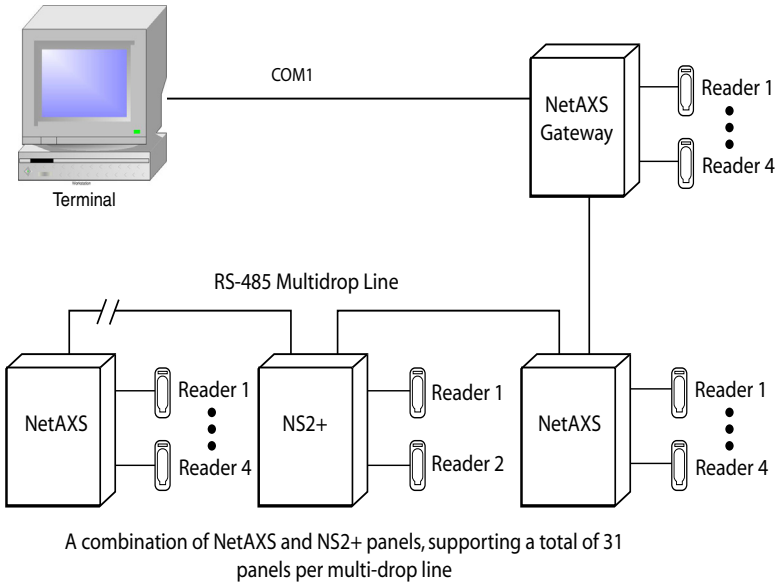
COM1

NetAXS Gateway

Reader 1

Reader 4

Terminal

RS-485 Multidrop Line

NetAXS

Reader 1

Reader 4

NS2+

Reader 1

Reader 2

NetAXS

Reader 1

Reader 4

A combination of NetAXS and NS2+ panels, supporting a total of 31 panels per multi-drop line